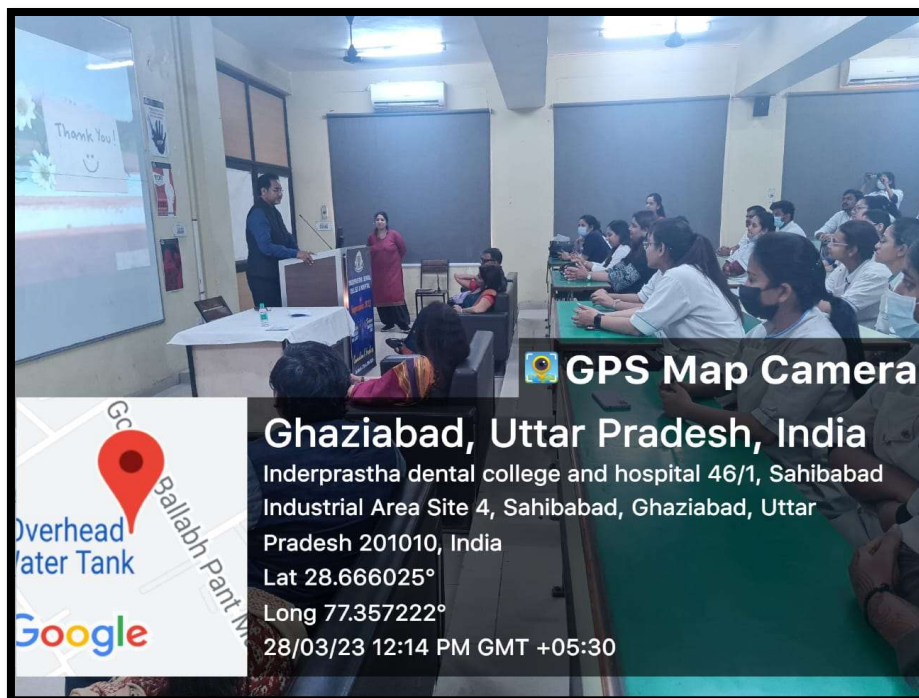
Thank You!

GPS Map Camera

Ghaziabad, Uttar Pradesh, India
Inderprastha dental college and hospital 46/1, Sahibabad Industrial Area Site 4, Sahibabad, Ghaziabad, Uttar Pradesh 201010, India
Lat 28.666025°
Long 77.357222°
28/03/23 12:14 PM GMT +05:30

Go Ballabh Pant M
Overhead
Water Tank
Google